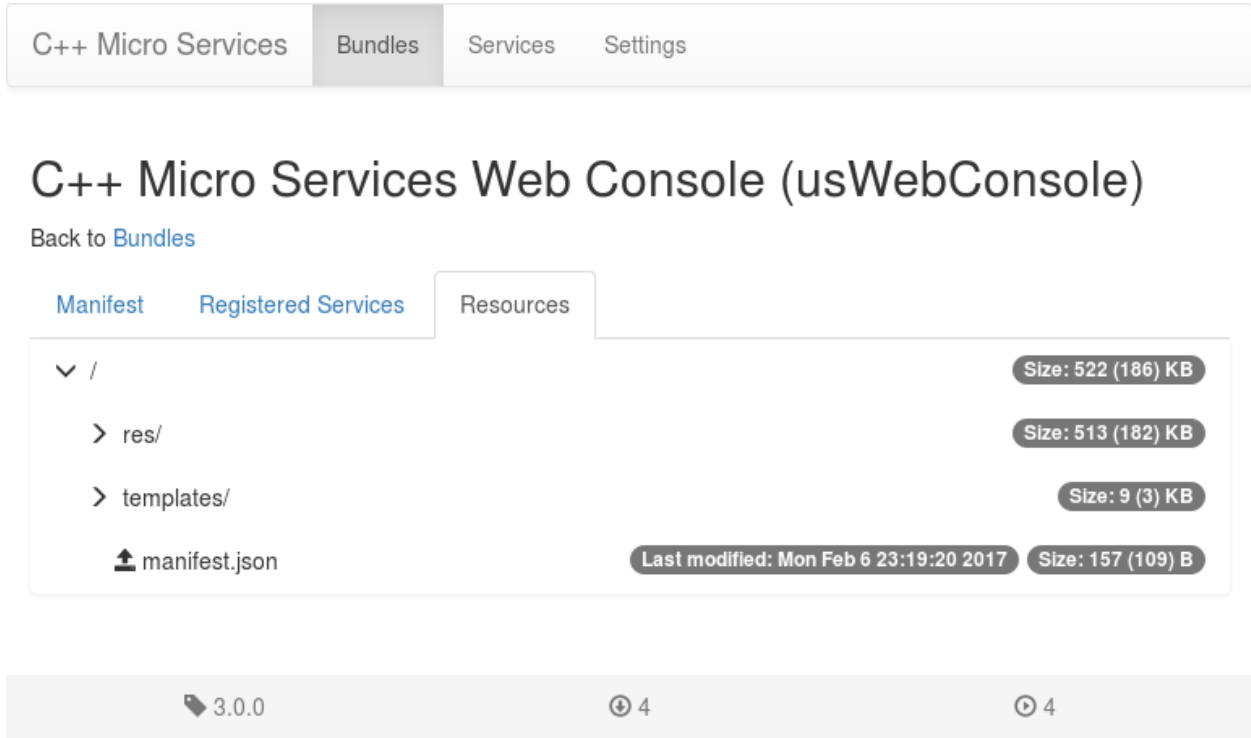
C++ Micro Services Bundles Services Settings

C++ Micro Services Web Console (usWebConsole)

Back to Bundles

Manifest Registered Services Resources

/ Size: 522 (186) KB

res/ Size: 513 (182) KB

templates/ Size: 9 (3) KB

manifest.json Last modified: Mon Feb 6 23:19:20 2017 Size: 157 (109) B

3.0.0 4 4